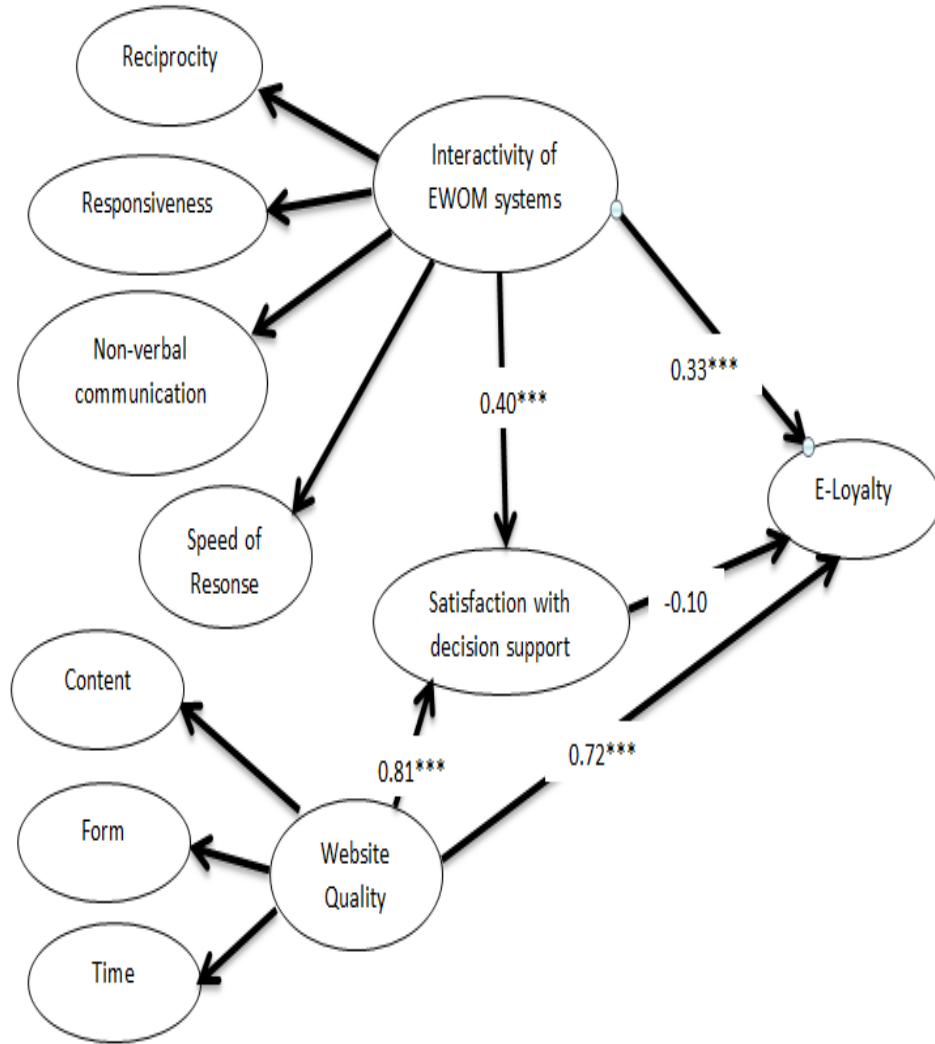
Reciprocity

Interactivity of EWOM systems

Responsiveness

Non-verbal communication

0.40***

0.33***

E-Loyalty

Speed of Resonse

Satisfaction with decision support

-0.10

Content

0.81***

0.72***

Form

Website Quality

Time